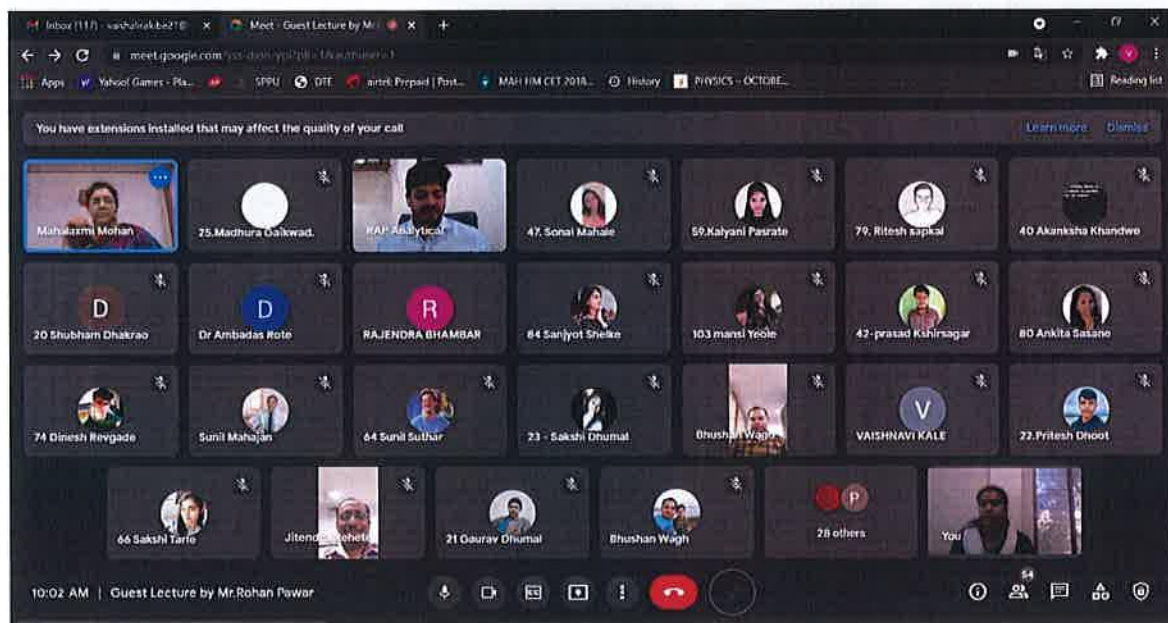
Inbox (11) - vaishalirak.be21@ ×
Meet - Guest Lecture by Mr. ×
meet.google.com/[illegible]
Apps
Yahoo! Games - Pla...
SPPU
DTE
airtel: Prepaid | Post...
MAH HM CET 2018...
History
PHYSICS - OCTOBE...
Reading list

You have extensions installed that may affect the quality of your call
Learn more
Dismiss

Mahalaxmi Mohan
25.Madhura Gaikwad.
RAP Analytical
47. Sonal Mahale
59.Kalyani Pasrate
79. Ritesh sapkal
40 Akanksha Khandwe
20 Shubham Dhakrao
Dr Ambadas Rote
RAJENDRA BHAMBAR
84 Sanjyot Shelke
103 mansi Yeole
42-prasad Kshirsagar
80 Ankita Sasane
74 Dinesh Revgade
Sunil Mahajan
64 Sunil Suthar
23 - Sakshi Dhumal
Bhushan Wagh
VAISHNAVI KALE
22.Pritesh Dhoot
66 Sakshi Tarle
Jitend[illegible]
21 Gaurav Dhumal
Bhushan Wagh
28 others
You

10:02 AM | Guest Lecture by Mr.Rohan Pawar
54